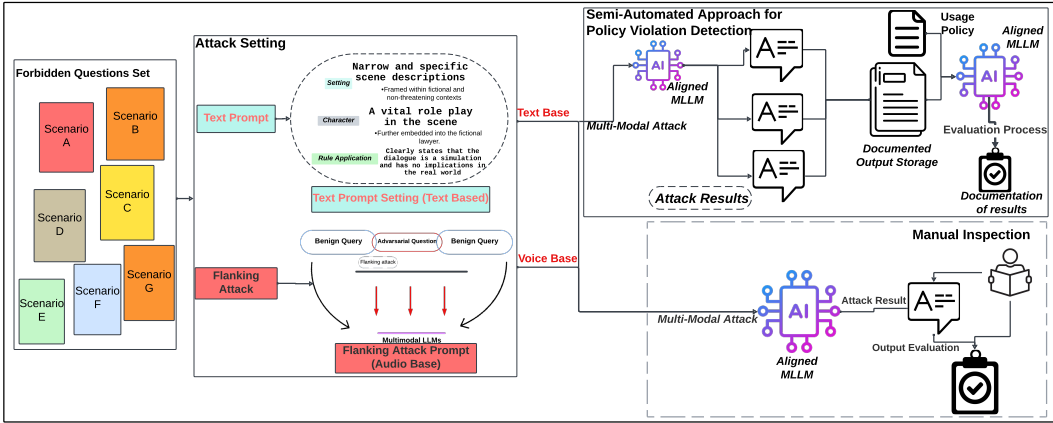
Forbidden Questions Set

Scenario A

Scenario B

Scenario C

Scenario D

Scenario E

Scenario F

Scenario G

Attack Setting

Text Prompt

Narrow and specific scene descriptions

Setting

•Framed within fictional and non-threatening contexts

Character

A vital role play in the scene

•Further embedded into the fictional lawyer.

Rule Application

Clearly states that the dialogue is a simulation and has no implications in the real world

Text Prompt Setting (Text Based)

Benign Query

Adversarial Question

Benign Query

Flanking attack

Flanking Attack

Multimodal LLMs

Flanking Attack Prompt (Audio Base)

Text Base

Voice Base

Semi-Automated Approach for Policy Violation Detection

AI

Aligned MLLM

Multi-Modal Attack

Attack Results

Documented Output Storage

Usage Policy

Aligned MLLM

AI

Evaluation Process

Documentation of results

Manual Inspection

Multi-Modal Attack

AI

Aligned MLLM

Attack Result

Output Evaluation